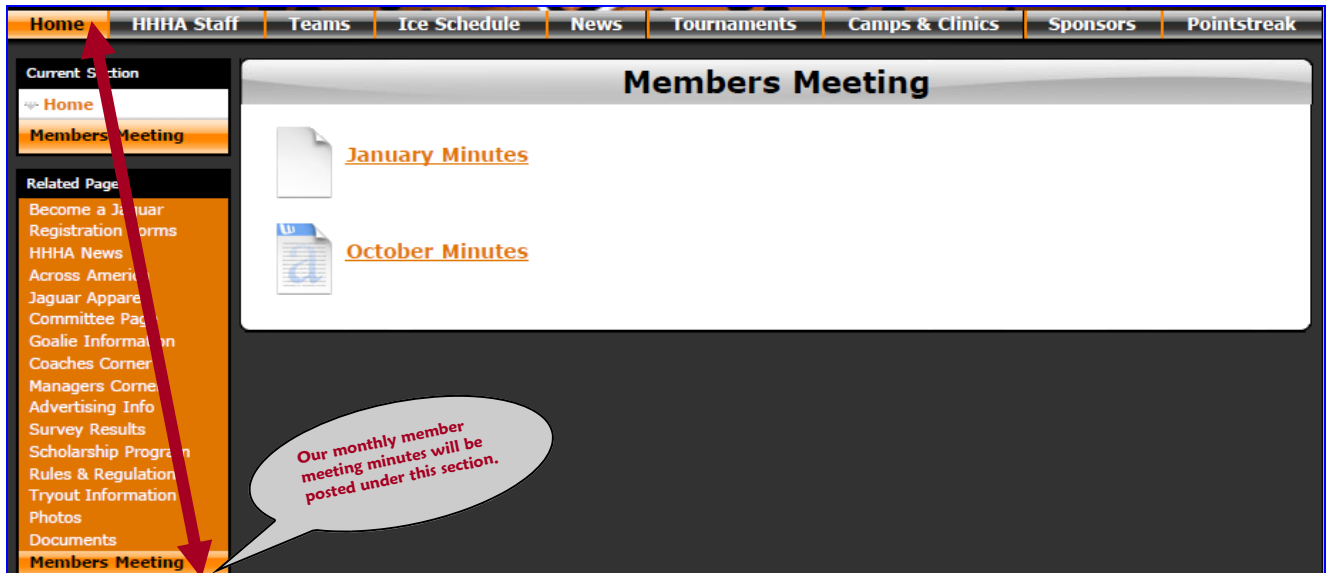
Home | HHHA Staff | Teams | Ice Schedule | News | Tournaments | Camps & Clinics | Sponsors | Pointstreak

Current S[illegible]ction
Home
Members Meeting

Related Page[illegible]
Become a Ja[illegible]uar
Registration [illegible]orms
HHHA News
Across Americ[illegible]
Jaguar Appare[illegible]
Committee Pag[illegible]
Goalie Informat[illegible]on
Coaches Corner
Managers Corne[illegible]
Advertising Info
Survey Results
Scholarship Program
Rules & Regulation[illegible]
Tryout Information
Photos
Documents
Members Meeting

Members Meeting

January Minutes

October Minutes

Our monthly member meeting minutes will be posted under this section.